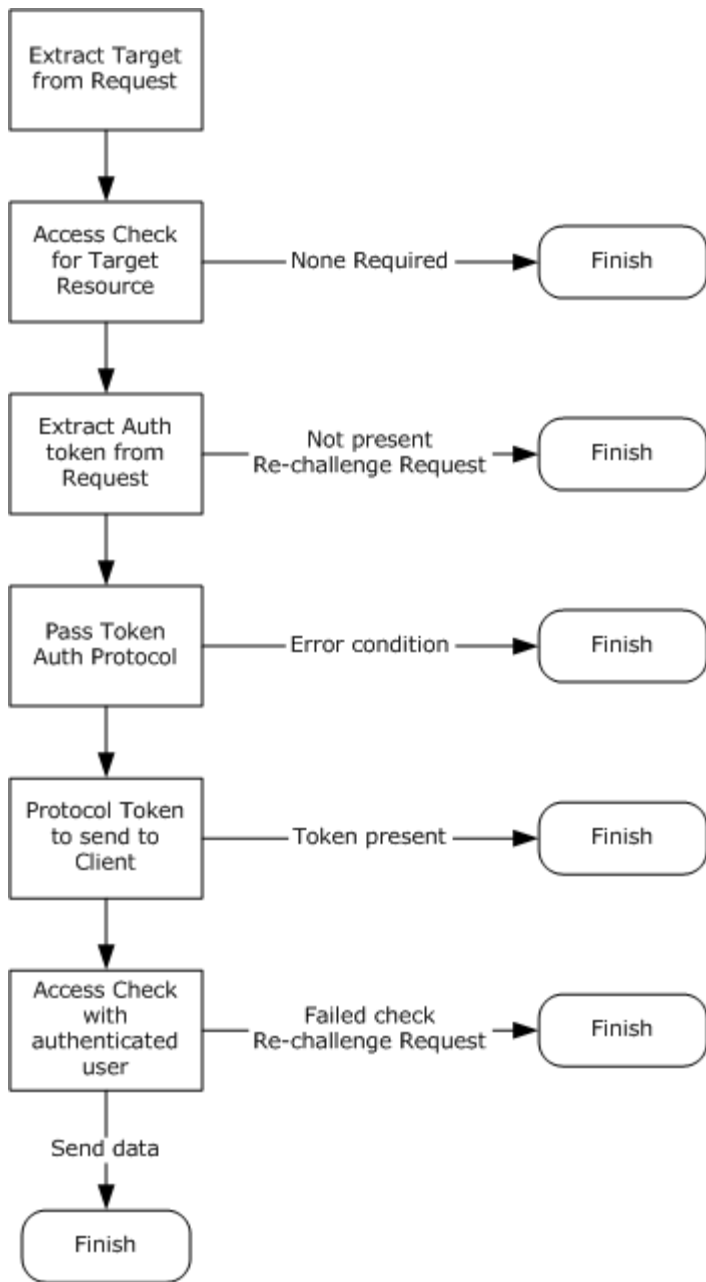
Extract Target from Request

Access Check for Target Resource

None Required

Finish

Extract Auth token from Request

Not present Re-challenge Request

Finish

Pass Token Auth Protocol

Error condition

Finish

Protocol Token to send to Client

Token present

Finish

Access Check with authenticated user

Failed check Re-challenge Request

Finish

Send data

Finish